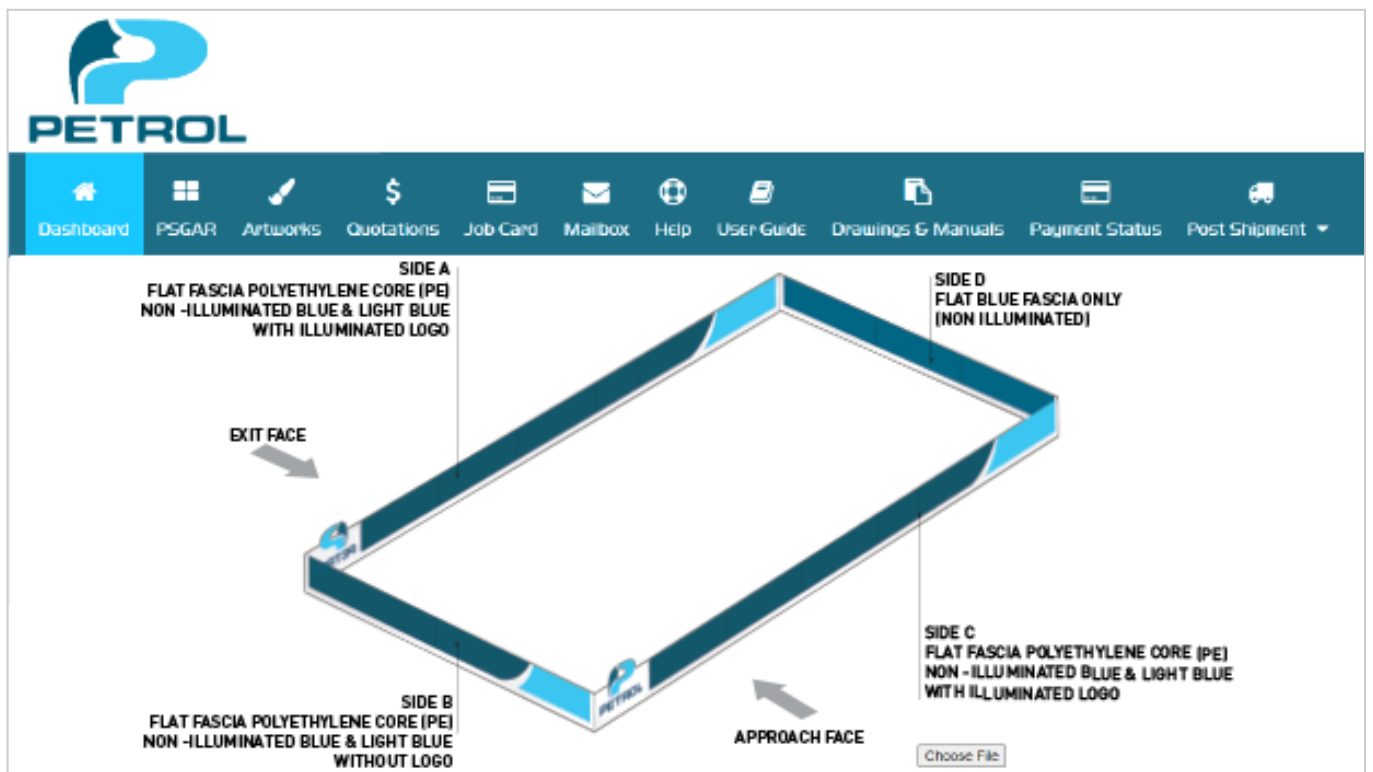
PETROL

Dashboard PSGAR Artworks Quotations Job Card Mailbox Help User Guide Drawings & Manuals Payment Status Post Shipment

SIDE A
FLAT FASCIA POLYETHYLENE CORE (PE)
NON -ILLUMINATED BLUE & LIGHT BLUE
WITH ILLUMINATED LOGO

SIDE D
FLAT BLUE FASCIA ONLY
(NON ILLUMINATED)

EXIT FACE

PETROL

PETROL

SIDE C
FLAT FASCIA POLYETHYLENE CORE (PE)
NON -ILLUMINATED BLUE & LIGHT BLUE
WITH ILLUMINATED LOGO

SIDE B
FLAT FASCIA POLYETHYLENE CORE (PE)
NON -ILLUMINATED BLUE & LIGHT BLUE
WITHOUT LOGO

APPROACH FACE

Choose File